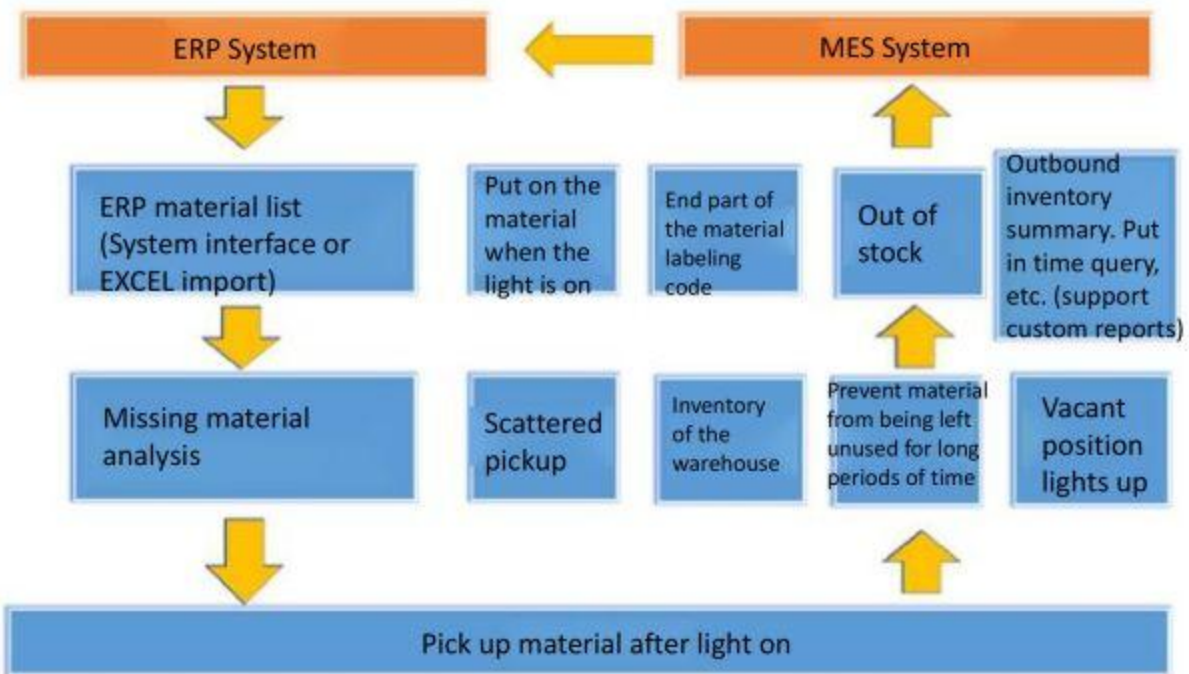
ERP System

MES System

ERP material list (System interface or EXCEL import)

Put on the material when the light is on

End part of the material labeling code

Out of stock

Outbound inventory summary. Put in time query, etc. (support custom reports)

Missing material analysis

Scattered pickup

Inventory of the warehouse

Prevent material from being left unused for long periods of time

Vacant position lights up

Pick up material after light on